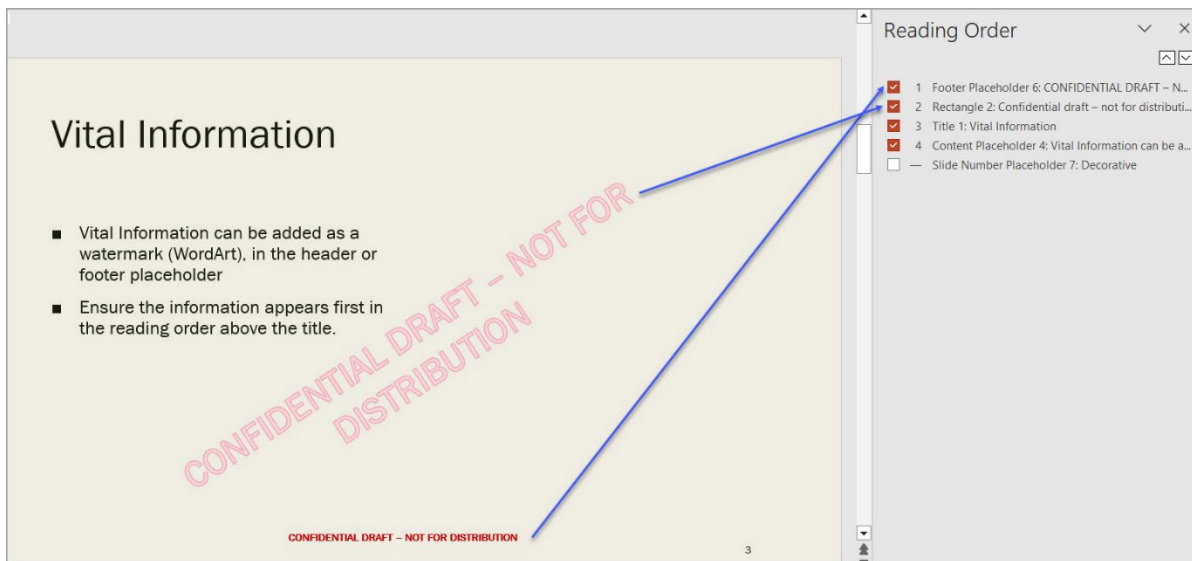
Vital Information

- Vital Information can be added as a watermark (WordArt), in the header or footer placeholder
- Ensure the information appears first in the reading order above the title.

CONFIDENTIAL DRAFT – NOT FOR DISTRIBUTION

CONFIDENTIAL DRAFT – NOT FOR DISTRIBUTION

3

Reading Order

1 Footer Placeholder 6: CONFIDENTIAL DRAFT – N...
2 Rectangle 2: Confidential draft – not for distributi...
3 Title 1: Vital Information
4 Content Placeholder 4: Vital Information can be a...
— Slide Number Placeholder 7: Decorative